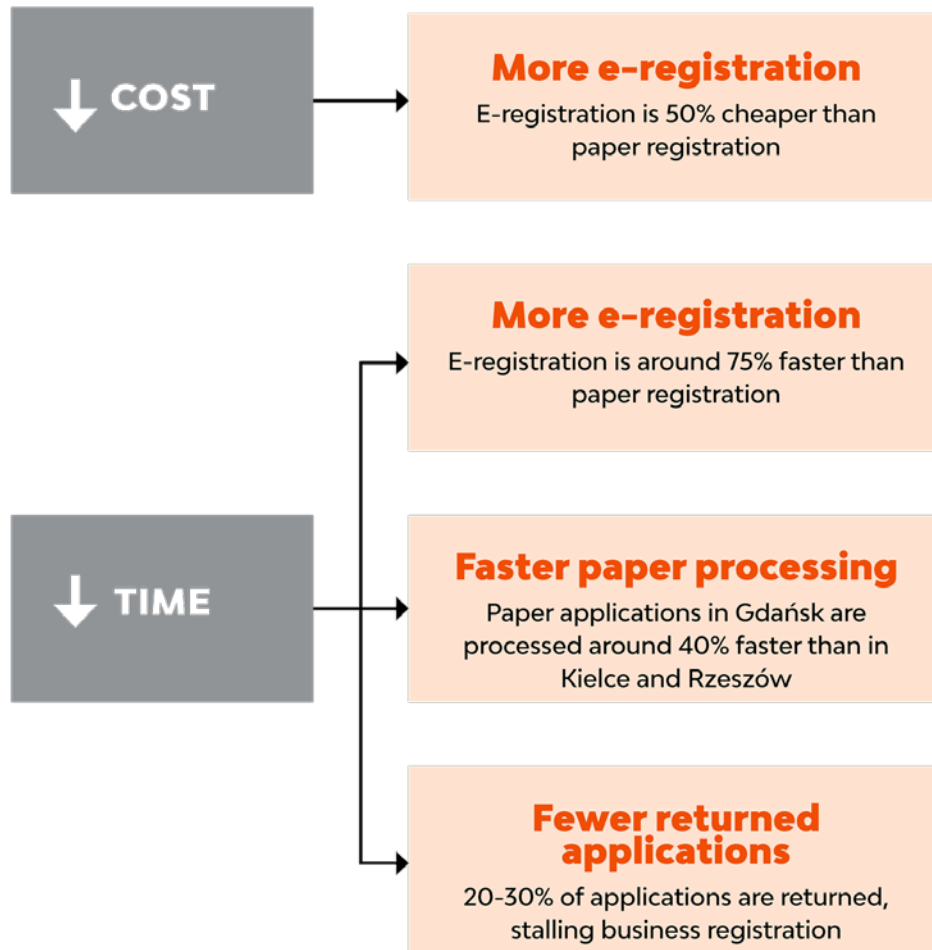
↓ COST

More e-registration

E-registration is 50% cheaper than paper registration

↓ TIME

More e-registration

E-registration is around 75% faster than paper registration

Faster paper processing

Paper applications in Gdańsk are processed around 40% faster than in Kielce and Rzeszów

Fewer returned applications

20-30% of applications are returned, stalling business registration